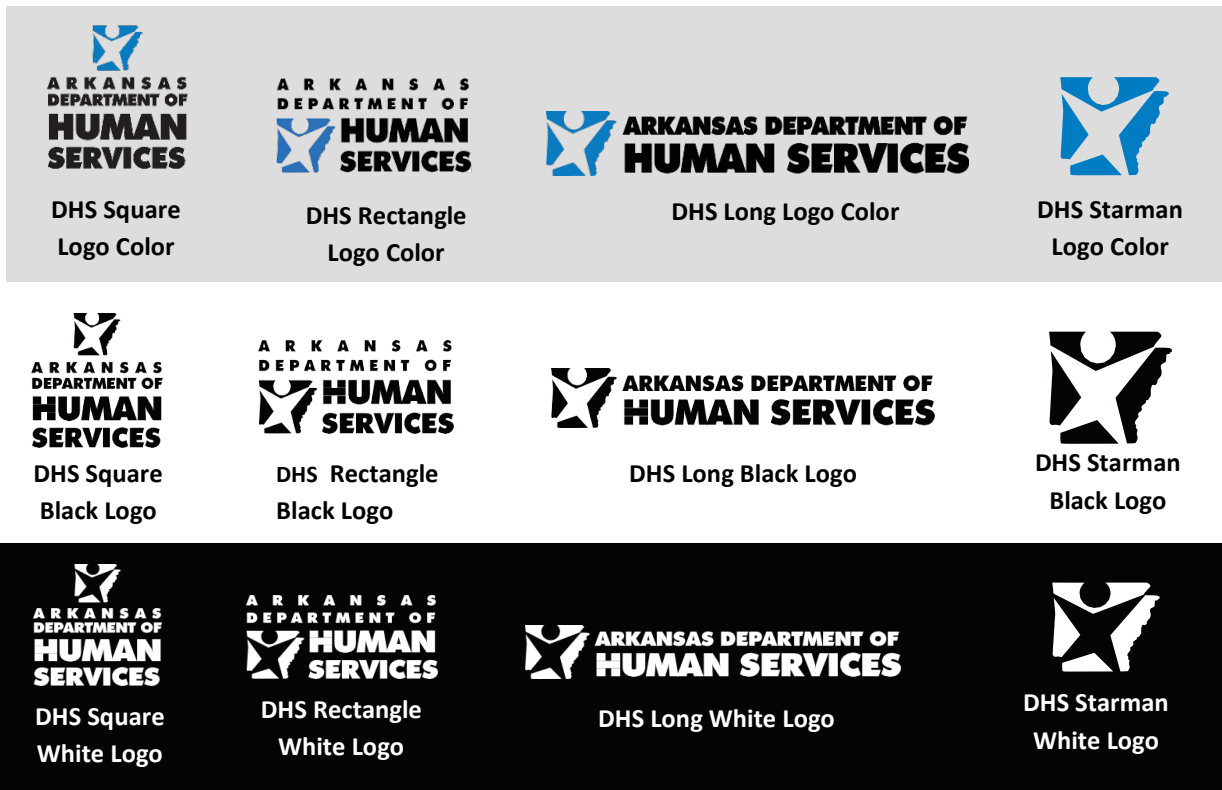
ARKANSAS DEPARTMENT OF HUMAN SERVICES
DHS Square Logo Color

ARKANSAS DEPARTMENT OF HUMAN SERVICES
DHS Rectangle Logo Color

ARKANSAS DEPARTMENT OF HUMAN SERVICES
DHS Long Logo Color

DHS Starman Logo Color

ARKANSAS DEPARTMENT OF HUMAN SERVICES
DHS Square Black Logo

ARKANSAS DEPARTMENT OF HUMAN SERVICES
DHS Rectangle Black Logo

ARKANSAS DEPARTMENT OF HUMAN SERVICES
DHS Long Black Logo

DHS Starman Black Logo

ARKANSAS DEPARTMENT OF HUMAN SERVICES
DHS Square White Logo

ARKANSAS DEPARTMENT OF HUMAN SERVICES
DHS Rectangle White Logo

ARKANSAS DEPARTMENT OF HUMAN SERVICES
DHS Long White Logo

DHS Starman White Logo